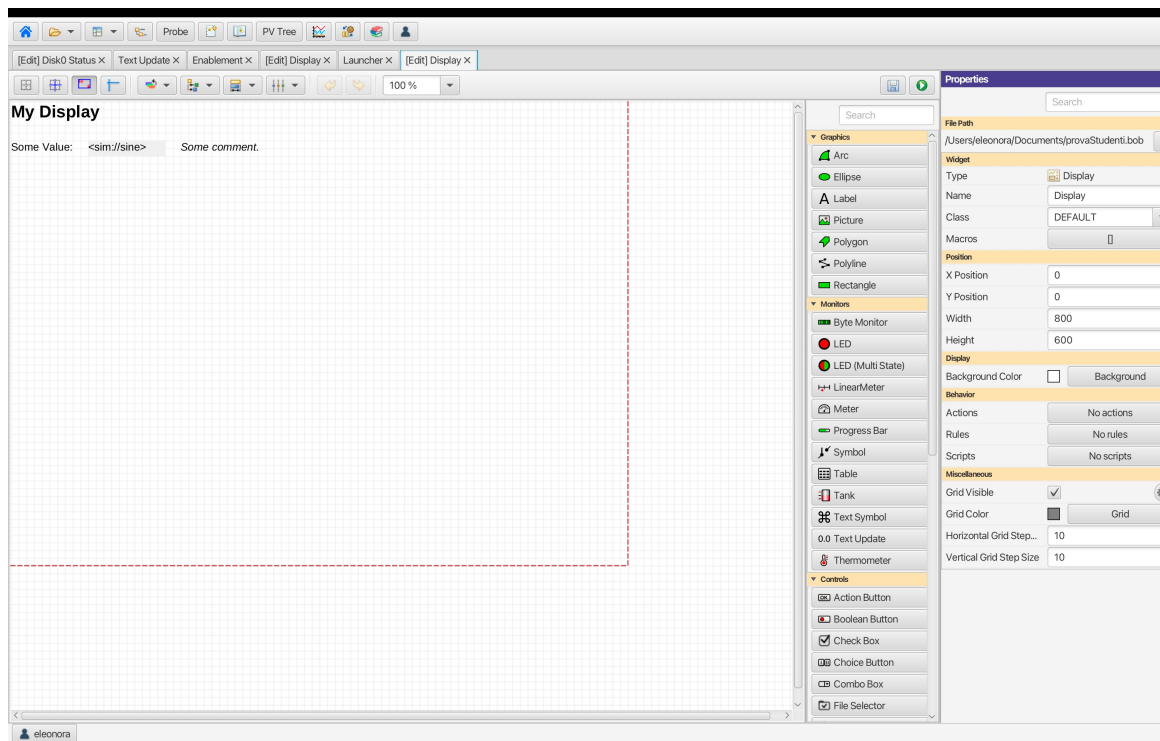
Probe PV Tree

[Edit] Disk0 Status × Text Update × Enablement × [Edit] Display × Launcher × [Edit] Display ×

100 %

My Display

Some Value: <sim://sine> Some comment.

Search

Graphics
Arc
Ellipse
Label
Picture
Polygon
Polyline
Rectangle
Monitors
Byte Monitor
LED
LED (Multi State)
LinearMeter
Meter
Progress Bar
Symbol
Table
Tank
Text Symbol
0.0 Text Update
Thermometer
Controls
Action Button
Boolean Button
Check Box
Choice Button
Combo Box
File Selector

Properties

Search

File Path
/Users/eleonora/Documents/provaStudenti.bob
Widget
Type Display
Name Display
Class DEFAULT
Macros []
Position
X Position 0
Y Position 0
Width 800
Height 600
Display
Background Color Background
Behavior
Actions No actions
Rules No rules
Scripts No scripts
Miscellaneous
Grid Visible
Grid Color Grid
Horizontal Grid Step... 10
Vertical Grid Step Size 10

eleonora